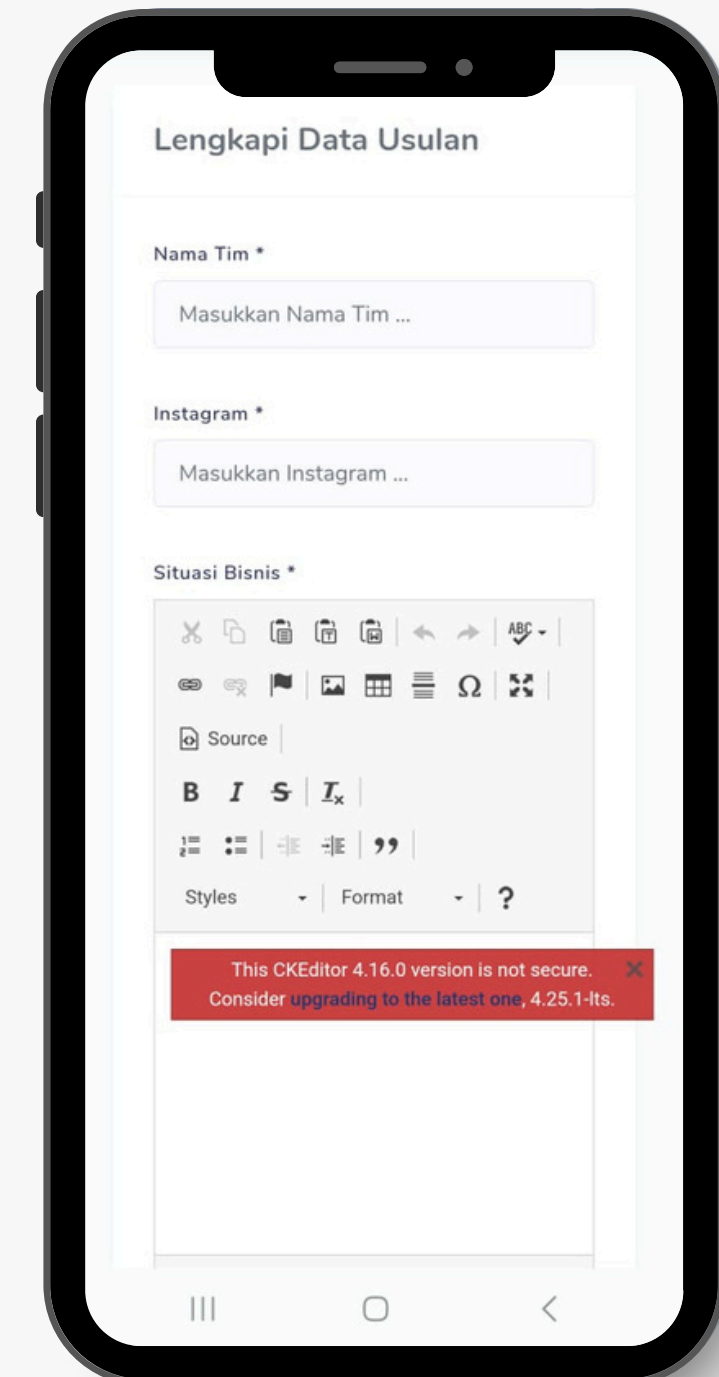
Lengkapi Data Usulan

Nama Tim *

Masukkan Nama Tim ...

Instagram *

Masukkan Instagram ...

Situasi Bisnis *

Source

B I S $I_x$

99

Styles Format ?

This CKEditor 4.16.0 version is not secure. Consider upgrading to the latest one, 4.25.1-lts.